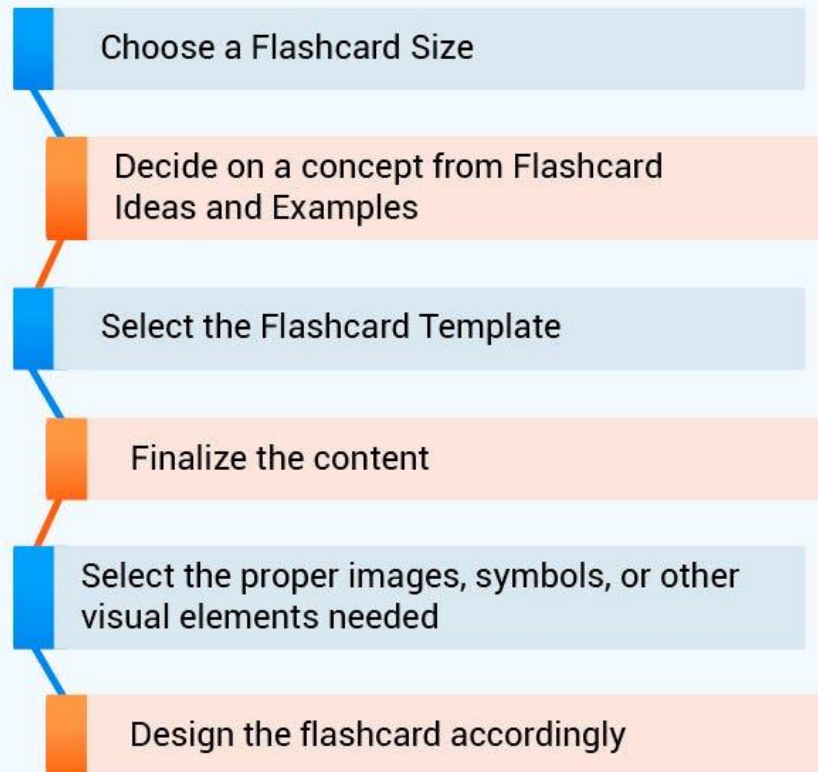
Choose a Flashcard Size

Decide on a concept from Flashcard Ideas and Examples

Select the Flashcard Template

Finalize the content

Select the proper images, symbols, or other visual elements needed

Design the flashcard accordingly